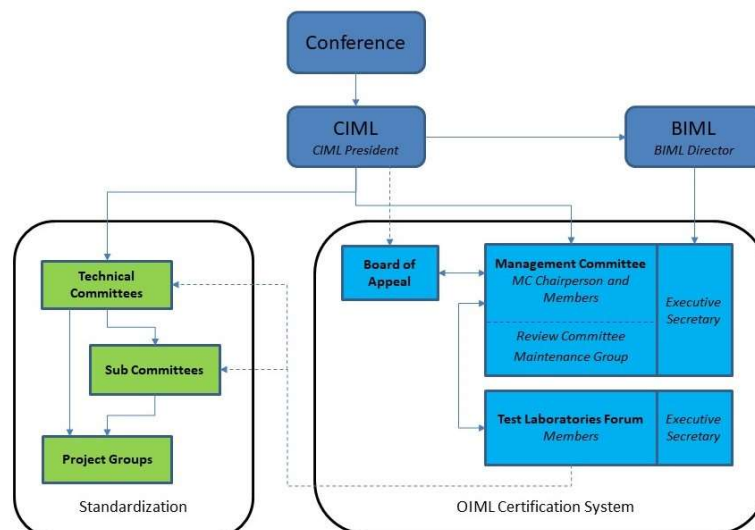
Conference

CIML
CIML President

BIML
BIML Director

Technical Committees

Sub Committees

Project Groups

Standardization

Board of Appeal

Management Committee
MC Chairperson and Members

Review Committee
Maintenance Group

Executive Secretary

Test Laboratories Forum
Members

Executive Secretary

OIML Certification System